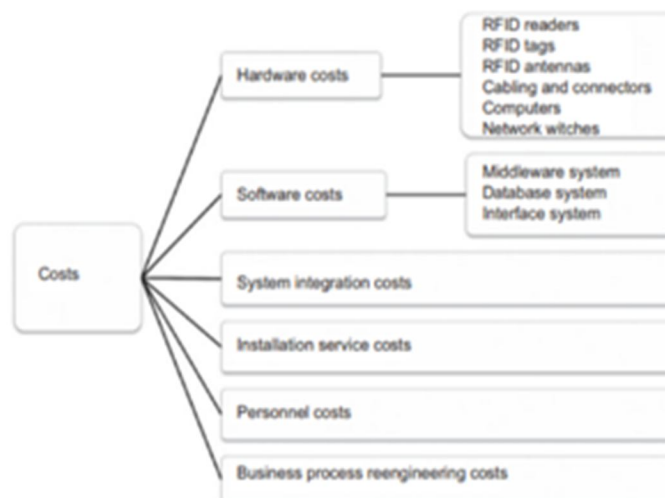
Costs

Hardware costs

RFID readers
RFID tags
RFID antennas
Cabling and connectors
Computers
Network witches

Software costs

Middleware system
Database system
Interface system

System integration costs

Installation service costs

Personnel costs

Business process reengineering costs